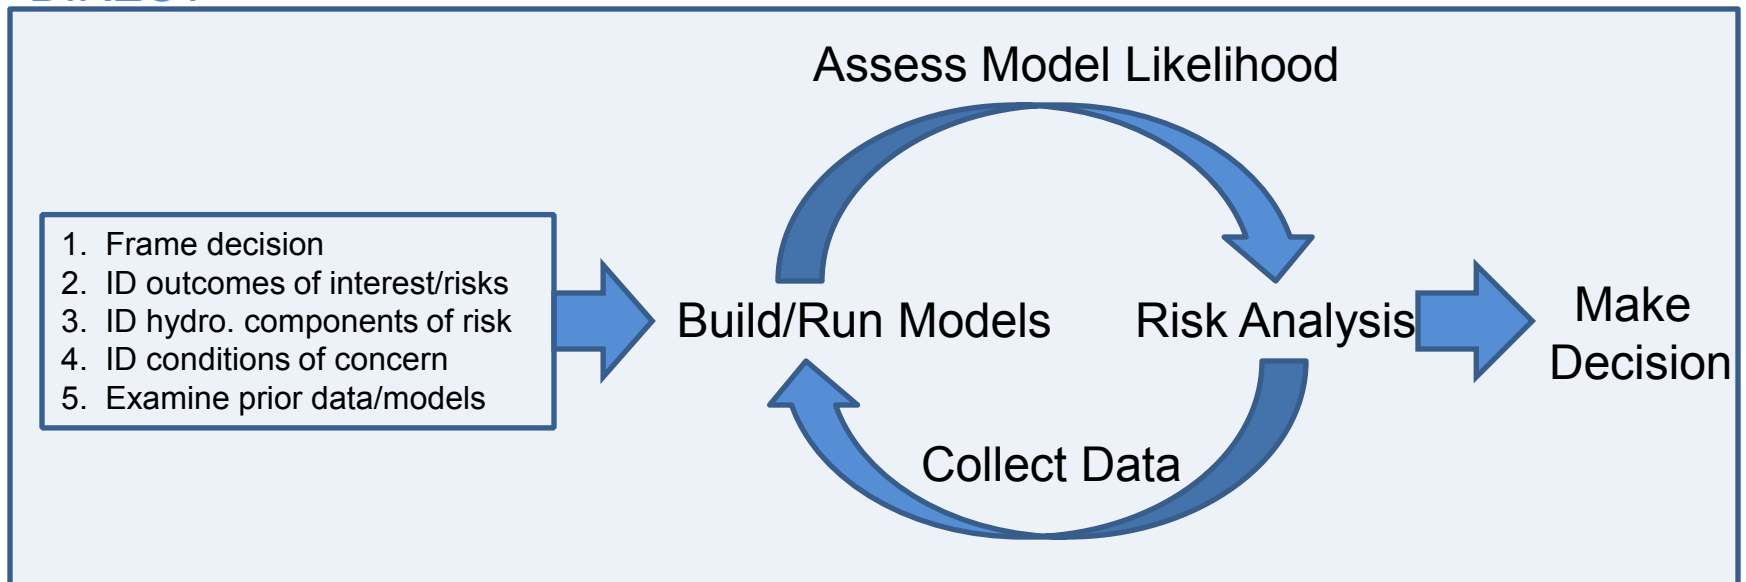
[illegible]

1. Frame decision
2. ID outcomes of interest/risks
3. ID hydro. components of risk
4. ID conditions of concern
5. Examine prior data/models

Assess Model Likelihood

Build/Run Models

Risk Analysis

Collect Data

Make Decision